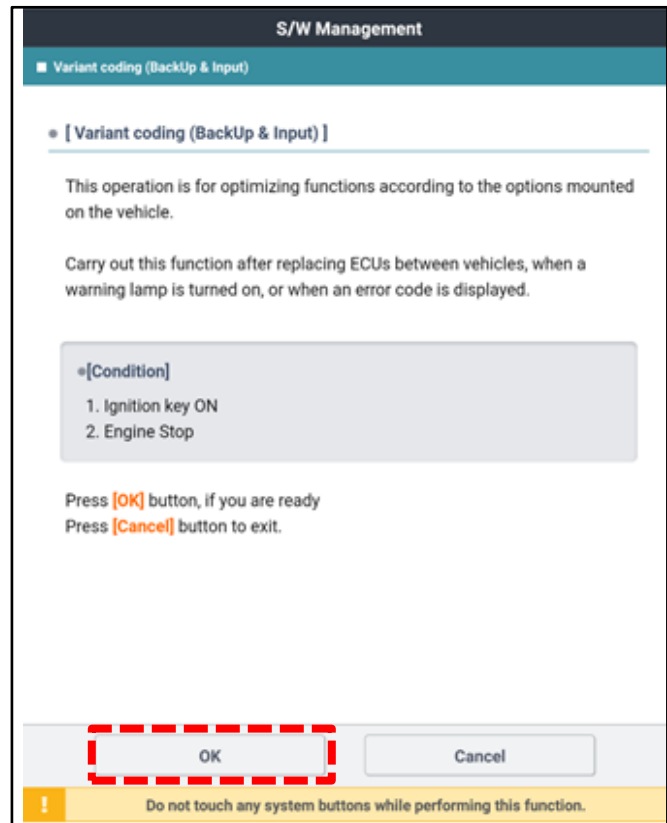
S/W Management

■ Variant coding (BackUp & Input)

● [ Variant coding (BackUp & Input) ]

This operation is for optimizing functions according to the options mounted on the vehicle.

Carry out this function after replacing ECUs between vehicles, when a warning lamp is turned on, or when an error code is displayed.

●[Condition]

1. Ignition key ON
2. Engine Stop

Press [OK] button, if you are ready
Press [Cancel] button to exit.

OK

Cancel

!

Do not touch any system buttons while performing this function.